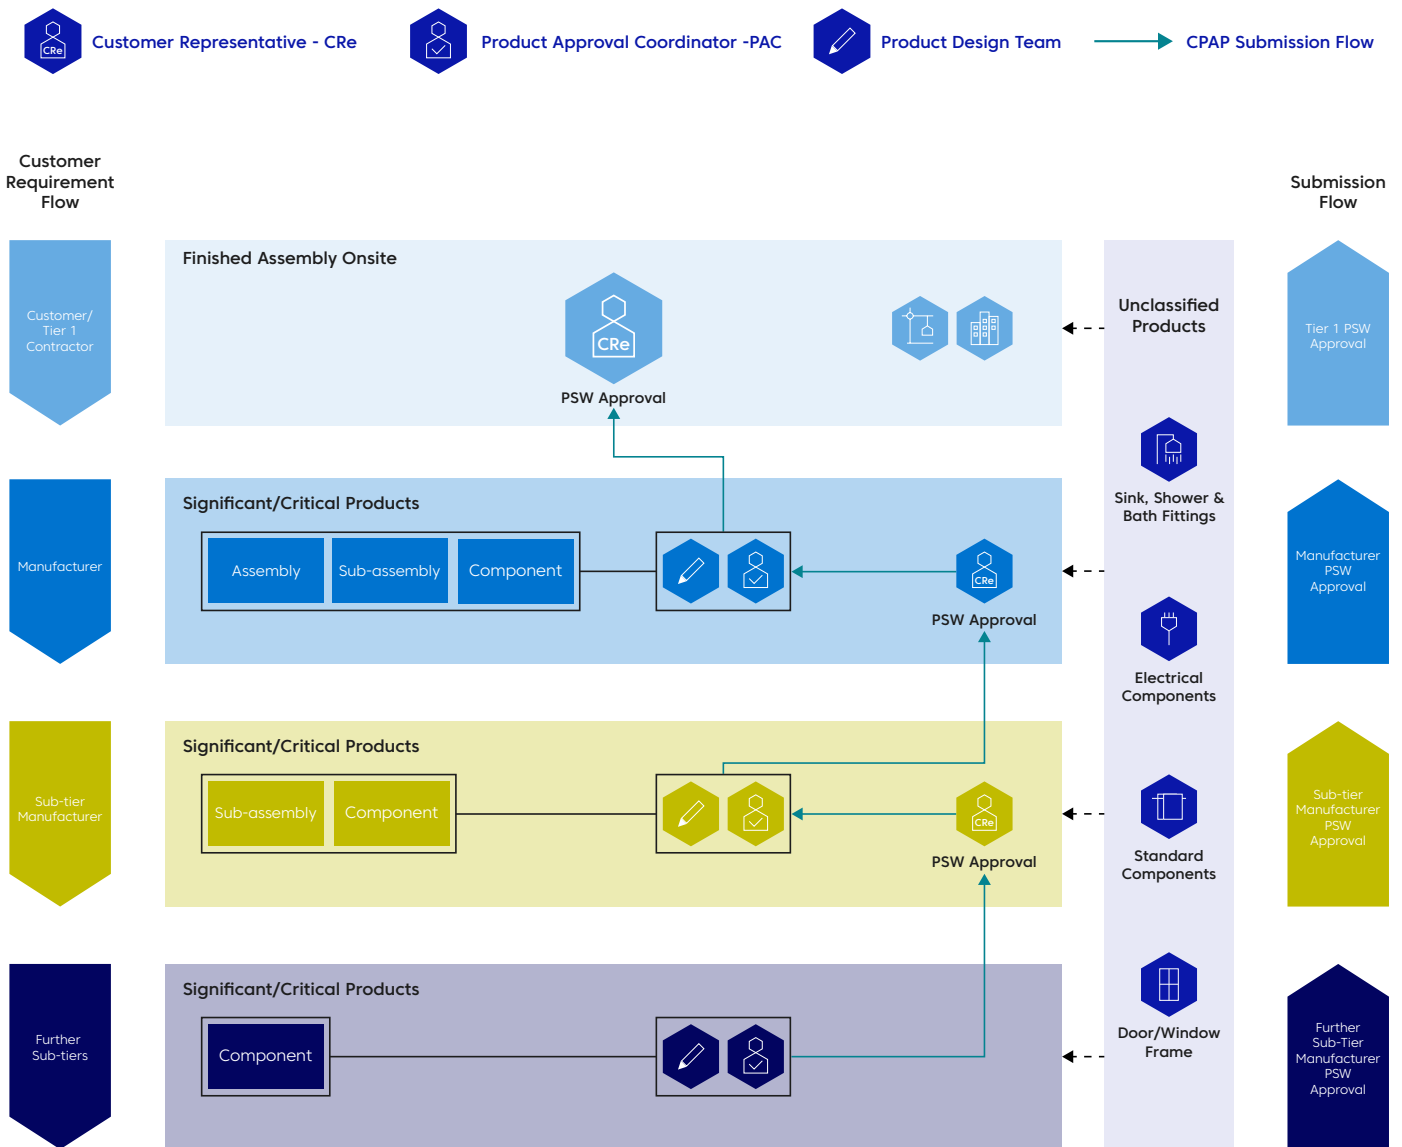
CRe Customer Representative - CRe

Product Approval Coordinator -PAC

Product Design Team

CPAP Submission Flow

Customer Requirement Flow

Submission Flow

Customer/ Tier 1 Contractor

Finished Assembly Onsite

CRe

PSW Approval

Unclassified Products

Tier 1 PSW Approval

Sink, Shower & Bath Fittings

Manufacturer

Significant/Critical Products

Assembly

Sub-assembly

Component

CRe

PSW Approval

Manufacturer PSW Approval

Electrical Components

Sub-tier Manufacturer

Significant/Critical Products

Sub-assembly

Component

CRe

PSW Approval

Standard Components

Sub-tier Manufacturer PSW Approval

Further Sub-tiers

Significant/Critical Products

Component

Door/Window Frame

Further Sub-Tier Manufacturer PSW Approval